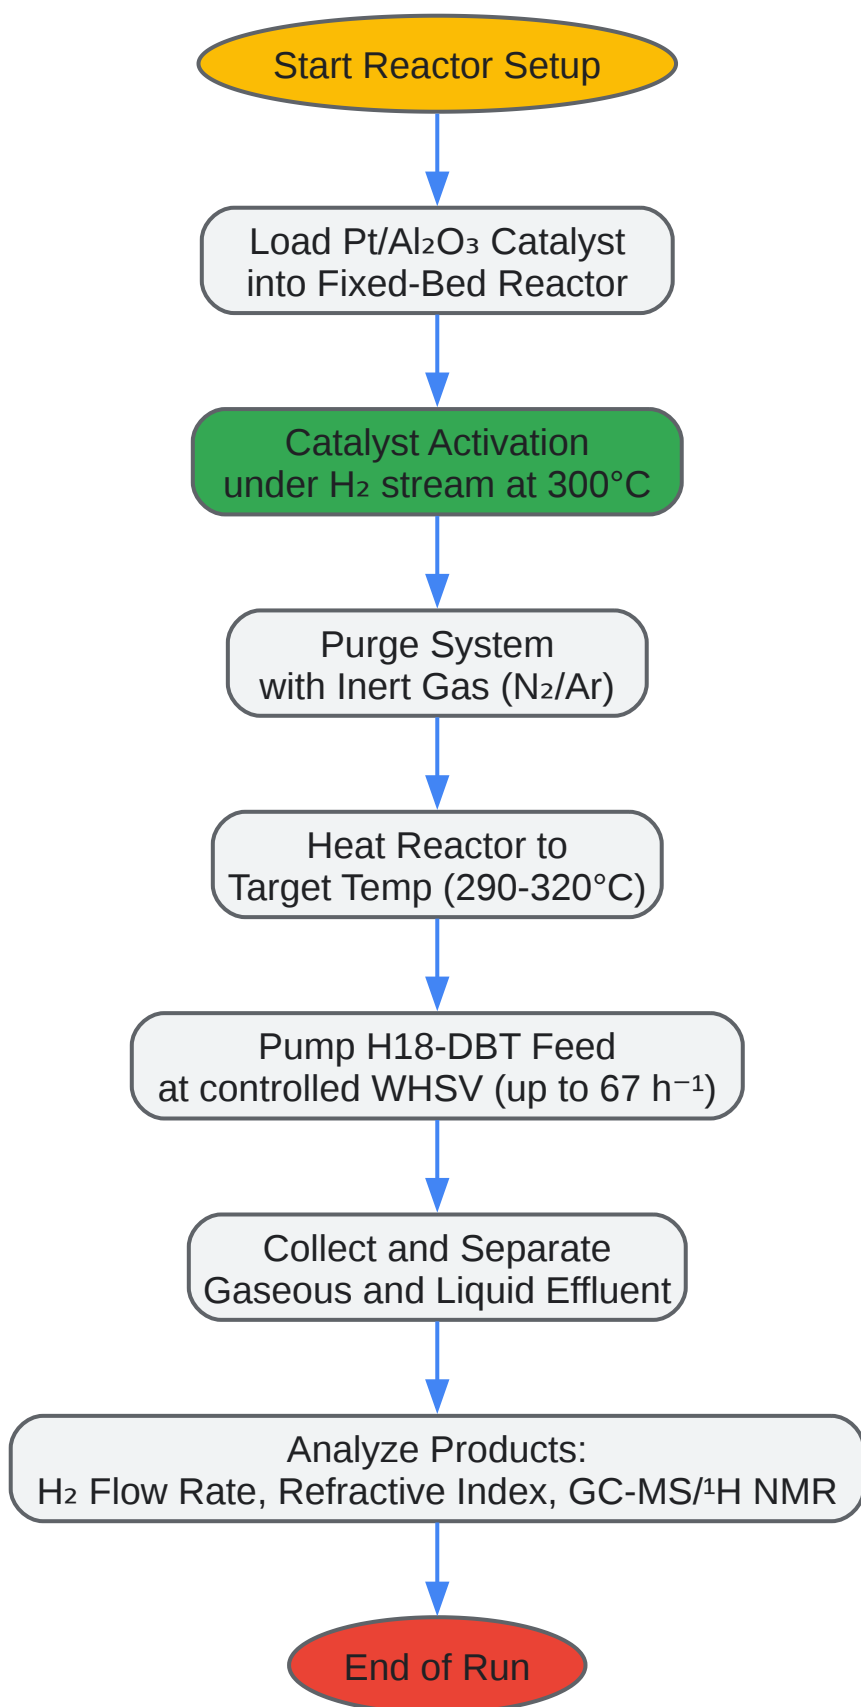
Start Reactor Setup

Load Pt/$Al_2O_3$ Catalyst into Fixed-Bed Reactor

Catalyst Activation under $H_2$ stream at 300°C

Purge System with Inert Gas ($N_2$/Ar)

Heat Reactor to Target Temp (290-320°C)

Pump H18-DBT Feed at controlled WHSV (up to 67 $h^{-1}$)

Collect and Separate Gaseous and Liquid Effluent

Analyze Products:
$H_2$ Flow Rate, Refractive Index, GC-MS/$^1$H NMR

End of Run